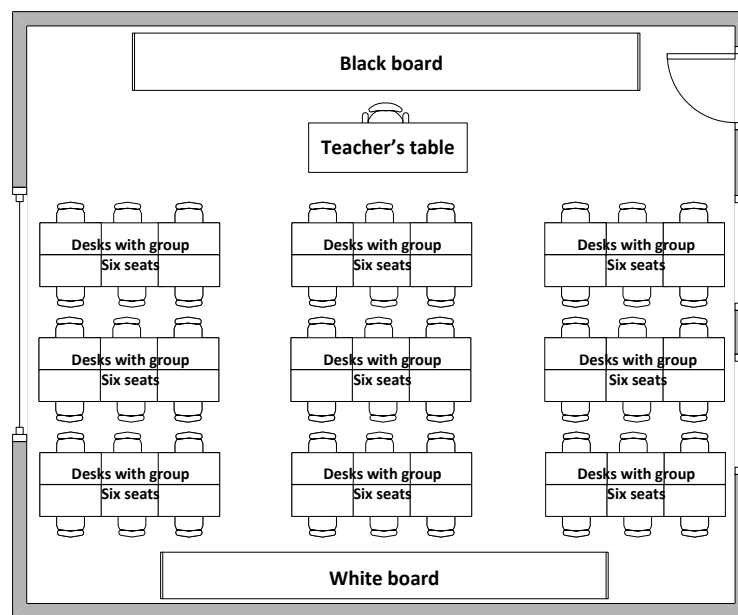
Black board

Teacher’s table

Desks with group
Six seats

Desks with group
Six seats

Desks with group
Six seats

Desks with group
Six seats

Desks with group
Six seats

Desks with group
Six seats

Desks with group
Six seats

Desks with group
Six seats

Desks with group
Six seats

White board